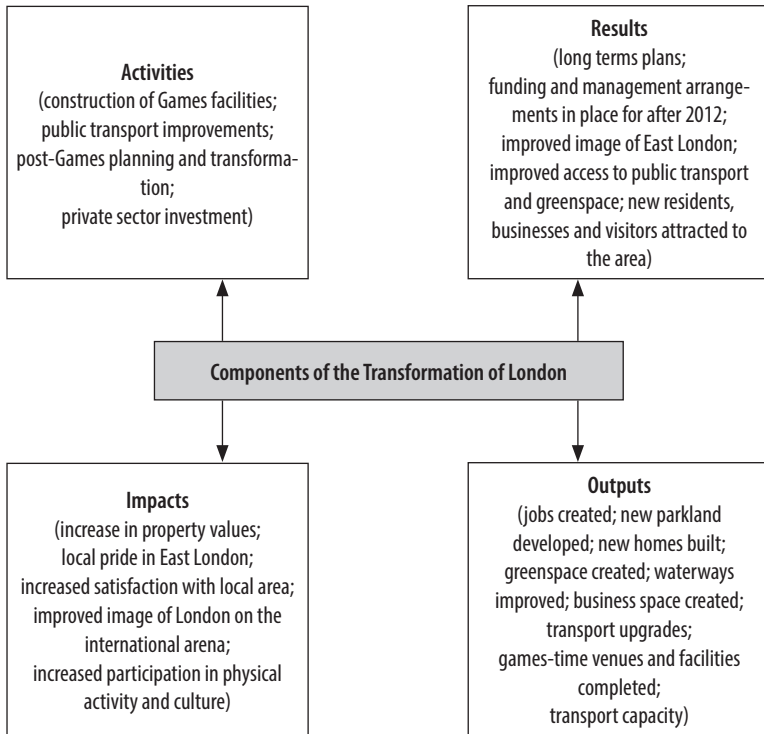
**Activities**
(construction of Games facilities; public transport improvements; post-Games planning and transformation; private sector investment)

**Results**
(long terms plans; funding and management arrangements in place for after 2012; improved image of East London; improved access to public transport and greenspace; new residents, businesses and visitors attracted to the area)

**Components of the Transformation of London**

**Impacts**
(increase in property values; local pride in East London; increased satisfaction with local area; improved image of London on the international arena; increased participation in physical activity and culture)

**Outputs**
(jobs created; new parkland developed; new homes built; greenspace created; waterways improved; business space created; transport upgrades; games-time venues and facilities completed; transport capacity)